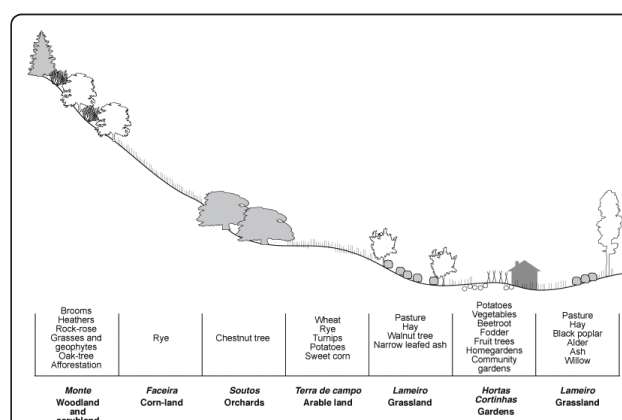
| Brooms Heathers Rock-rose Grasses and geophytes Oak-tree Afforestation | Rye | Chestnut tree | Wheat Rye Turnips Potatoes Sweet corn | Pasture Hay Walnut tree Narrow leafed ash | Potatoes Vegetables Beetroot Fodder Fruit trees Homegardens Community gardens | Pasture Hay Black poplar Alder Ash Willow |
|---|---|---|---|---|---|---|
| *Monte* Woodland and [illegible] | *Faceira* Corn-land | *Soutos* Orchards | *Terra de campo* Arable land | *Lameiro* Grassland | *Hortas Cortinhas* Gardens | *Lameiro* Grassland |